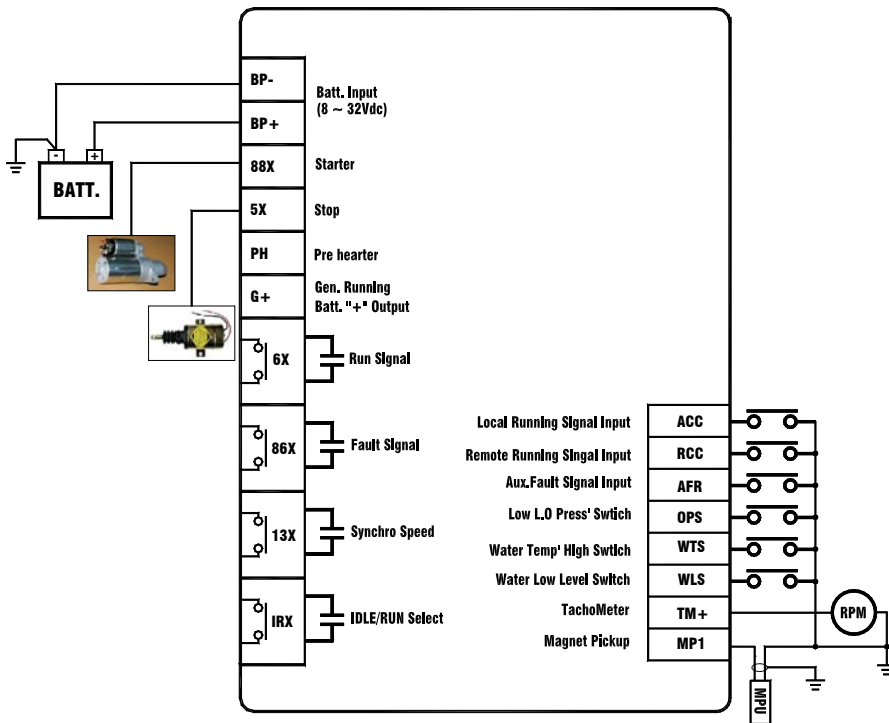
BP-
Batt. Input (8 ~ 32Vdc)
BP+
-
+
BATT.
88X
Starter
5X
Stop
PH
Pre hearter
G+
Gen. Running Batt. "+" Output
6X
Run Signal
86X
Fault Signal
13X
Synchro Speed
IRX
IDLE/RUN Select

Local Running Signal Input
ACC
Remote Running Singal Input
RCC
Aux.Fault Signal Input
AFR
Low L.O Press' Swtich
OPS
Water Temp' High Swtich
WTS
Water Low Level Switch
WLS
TachoMeter
TM+
RPM
Magnet Pickup
MP1
MPU